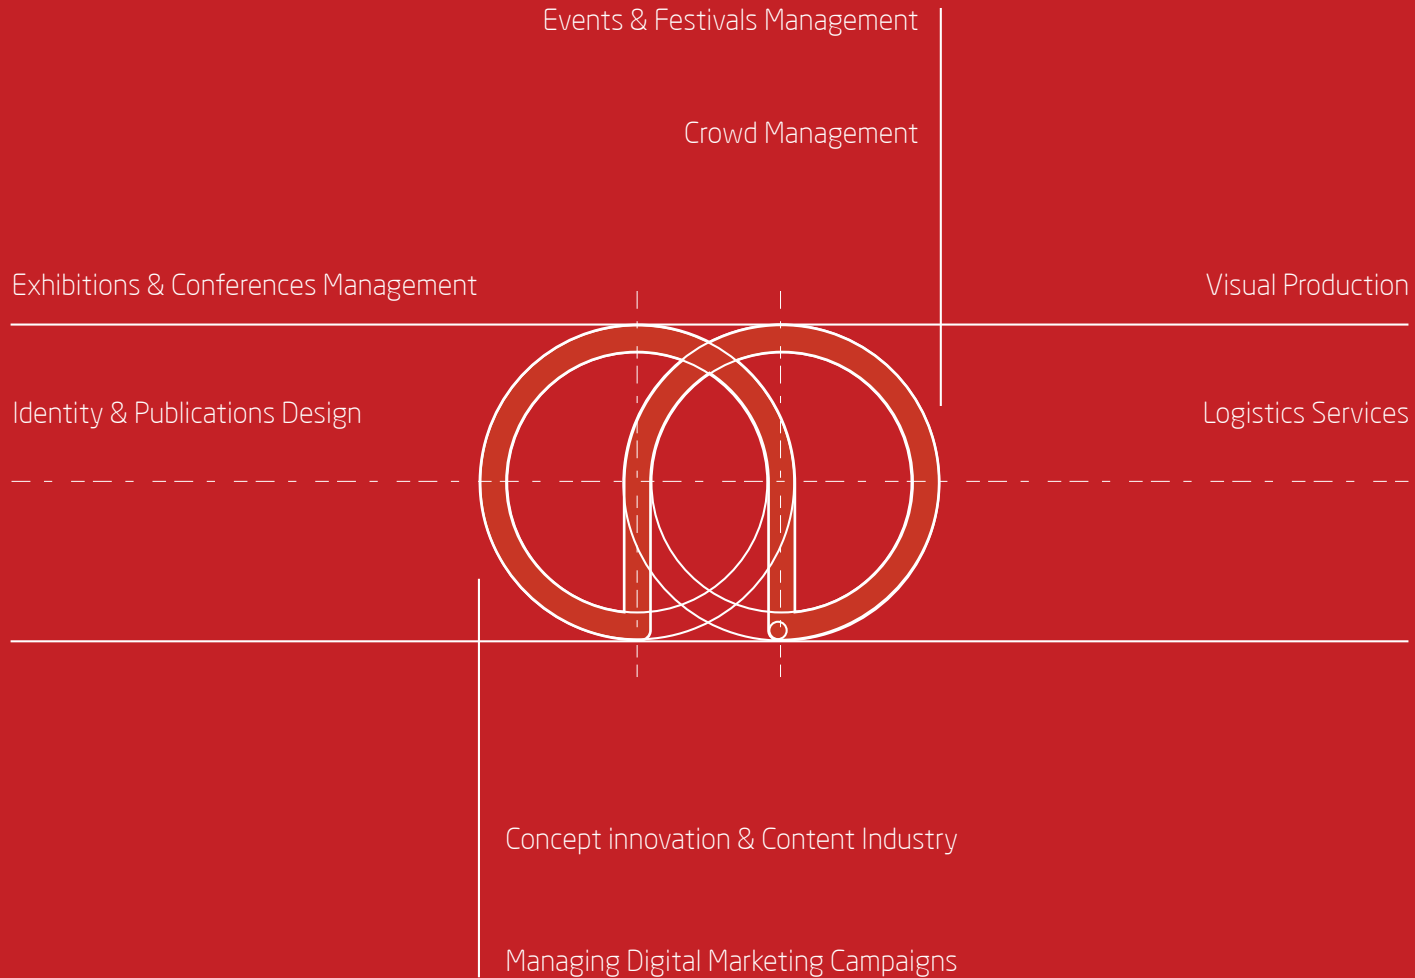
Events & Festivals Management

Crowd Management

Exhibitions & Conferences Management

Visual Production

Identity & Publications Design

Logistics Services

Concept innovation & Content Industry

Managing Digital Marketing Campaigns